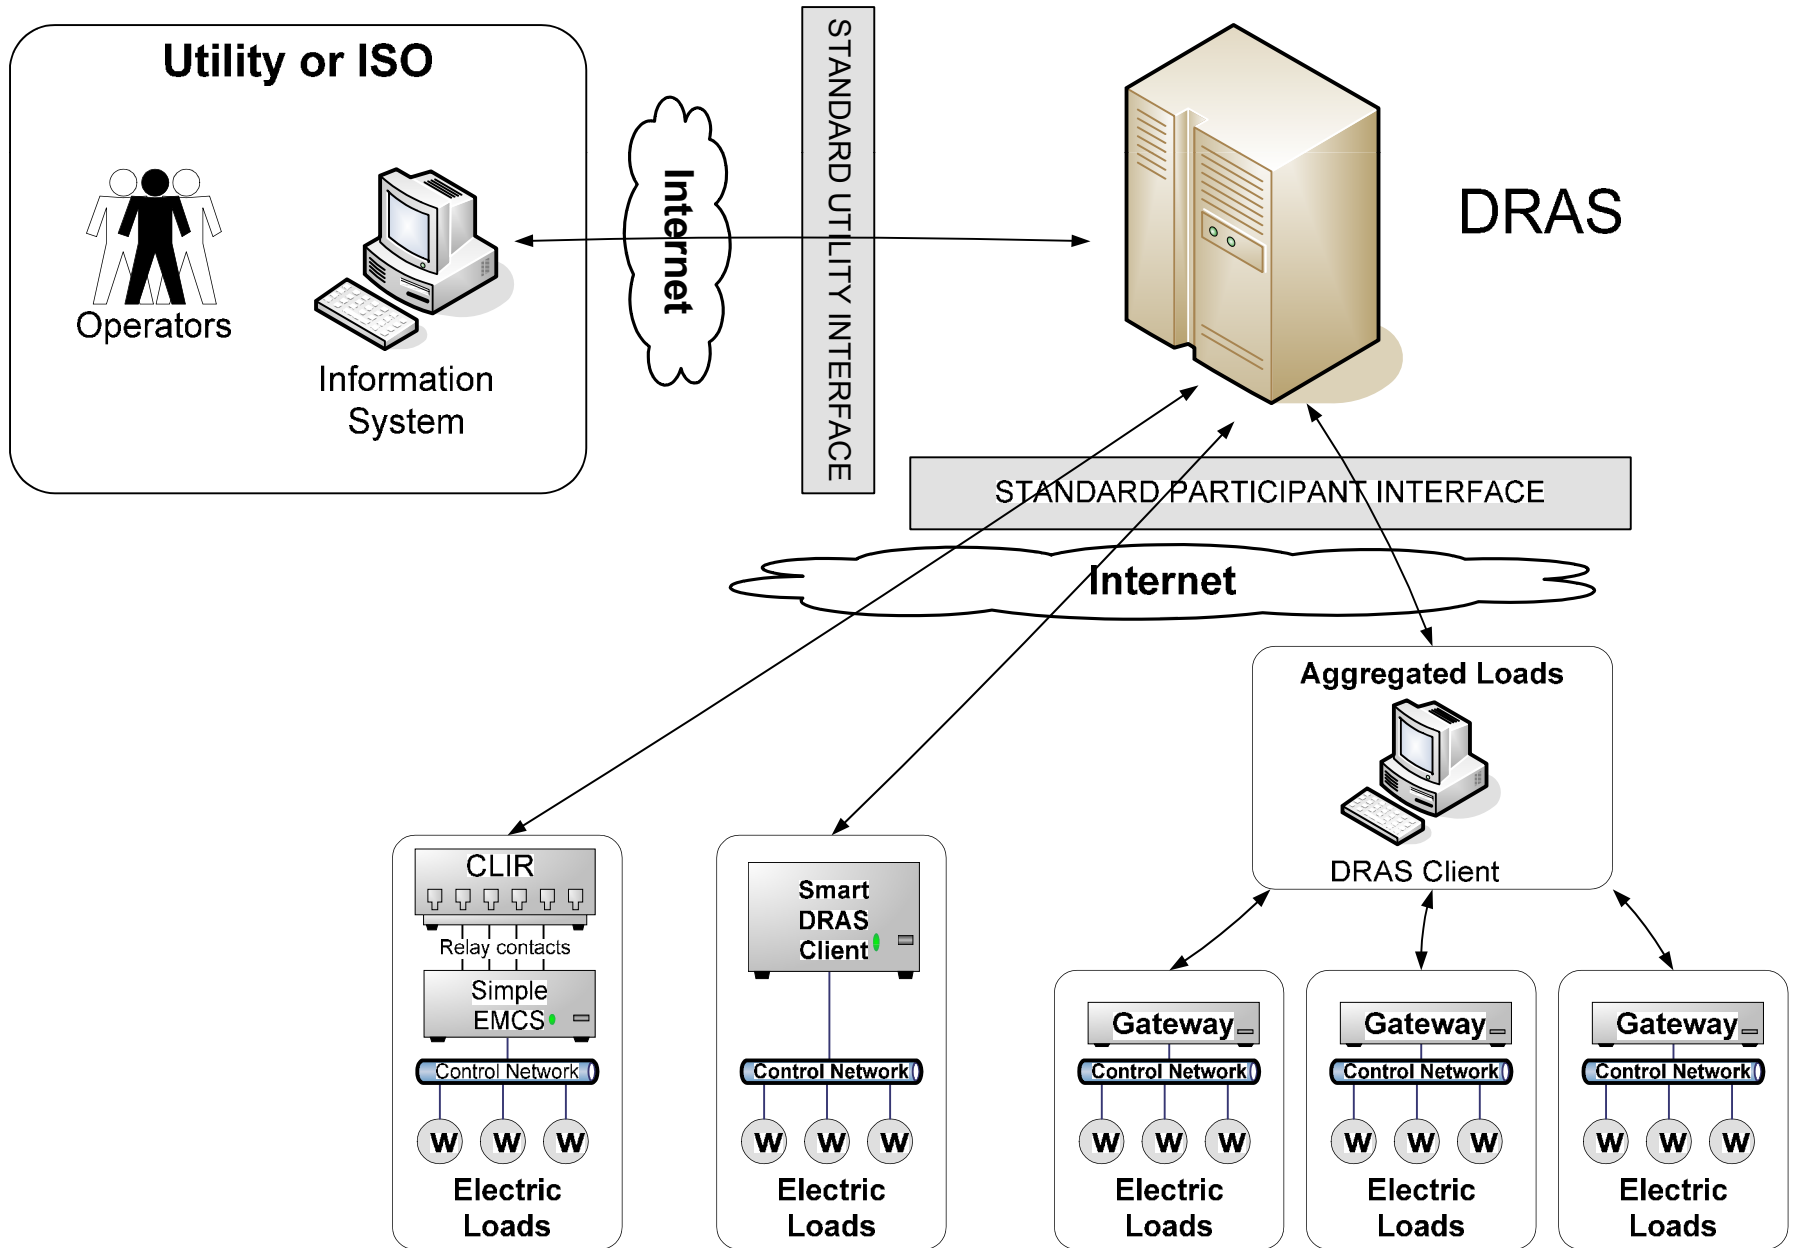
Utility or ISO

Operators

Information System

Internet

STANDARD UTILITY INTERFACE

DRAS

STANDARD PARTICIPANT INTERFACE

Internet

Aggregated Loads

DRAS Client

CLIR

Relay contacts

Simple EMCS

Control Network

W W W

Electric Loads

Smart DRAS Client

Control Network

W W W

Electric Loads

Gateway

Control Network

W W W

Electric Loads

Gateway

Control Network

W W W

Electric Loads

Gateway

Control Network

W W W

Electric Loads